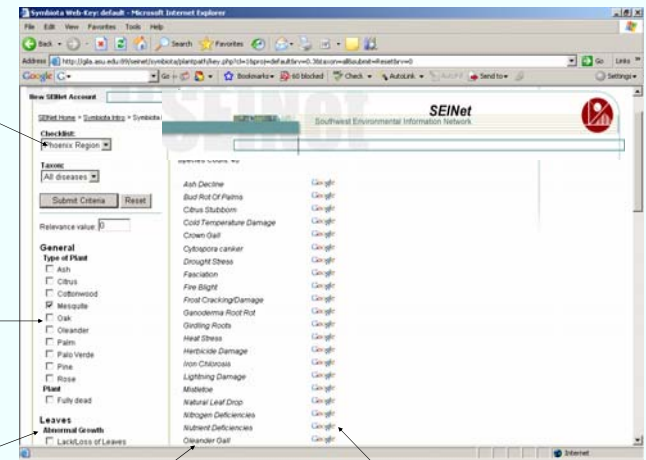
Symbiota Web-Key: default - Microsoft Internet Explorer

File Edit View Favorites Tools Help

Back Search Favorites

Address http://glis.asu.edu:89/seinet/symbiota/plantpath/key.php?cl=1&proj=default&rv=0.3&taxon=all&submit=Reset&rv=0

Go Links

Google G- Go Bookmarks 60 blocked Check AutoLink Send to Settings

New SEINet Account

SEINet Home > Symbiota Intro > Symbiota

SEINet
Southwest Environmental Information Network

Checklist:
Phoenix Region

Taxon:
All diseases

Submit Criteria Reset

Relevance value: 0

General
Type of Plant
Ash
Citrus
Cottonwood
Mesquite
Oak
Oleander
Palm
Palo Verde
Pine
Rose
Plant
Fully dead

Leaves
Abnormal Growth
Lack/Loss of Leaves

Species Count: 40

Ash Decline Google
Bud Rot Of Palms Google
Citrus Stubborn Google
Cold Temperature Damage Google
Crown Gall Google
Cytospora canker Google
Drought Stress Google
Fasciation Google
Fire Blight Google
Frost Cracking/Damage Google
Ganoderma Root Rot Google
Girdling Roots Google
Heat Stress Google
Herbicide Damage Google
Iron Chlorosis Google
Lightning Damage Google
Mistletoe Google
Natural Leaf Drop Google
Nitrogen Deficiencies Google
Nutrient Deficiencies Google
Oleander Gall Google

Internet